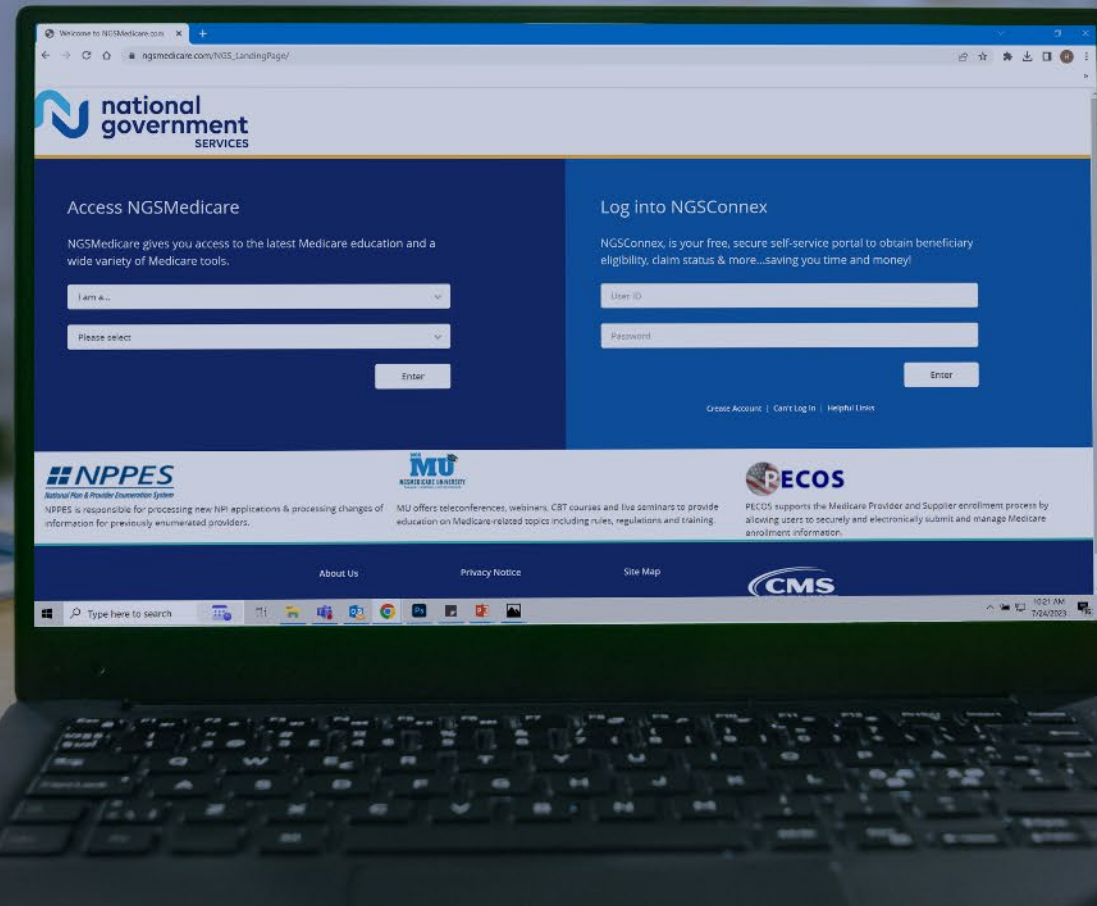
Welcome to NGSMedicare.com ×

ngsmedicare.com/NGS_LandingPage/

national government SERVICES

Access NGSMedicare

NGSMedicare gives you access to the latest Medicare education and a wide variety of Medicare tools.

I am a...

Please select

Enter

Log into NGSConnex

NGSConnex, is your free, secure self-service portal to obtain beneficiary eligibility, claim status & more...saving you time and money!

User ID

Password

Enter

Create Account | Can't Log In | Helpful Links

NPPES
National Plan & Provider Enumeration System

NPPES is responsible for processing new NPI applications & processing changes of information for previously enumerated providers.

MU
MEDICARE UNIVERSITY

MU offers teleconferences, webinars, CBT courses and live seminars to provide education on Medicare-related topics including rules, regulations and training.

PECOS

PECOS supports the Medicare Provider and Supplier enrollment process by allowing users to securely and electronically submit and manage Medicare enrollment information.

About Us

Privacy Notice

Site Map

CMS

Type here to search

10:21 AM
7/24/2023